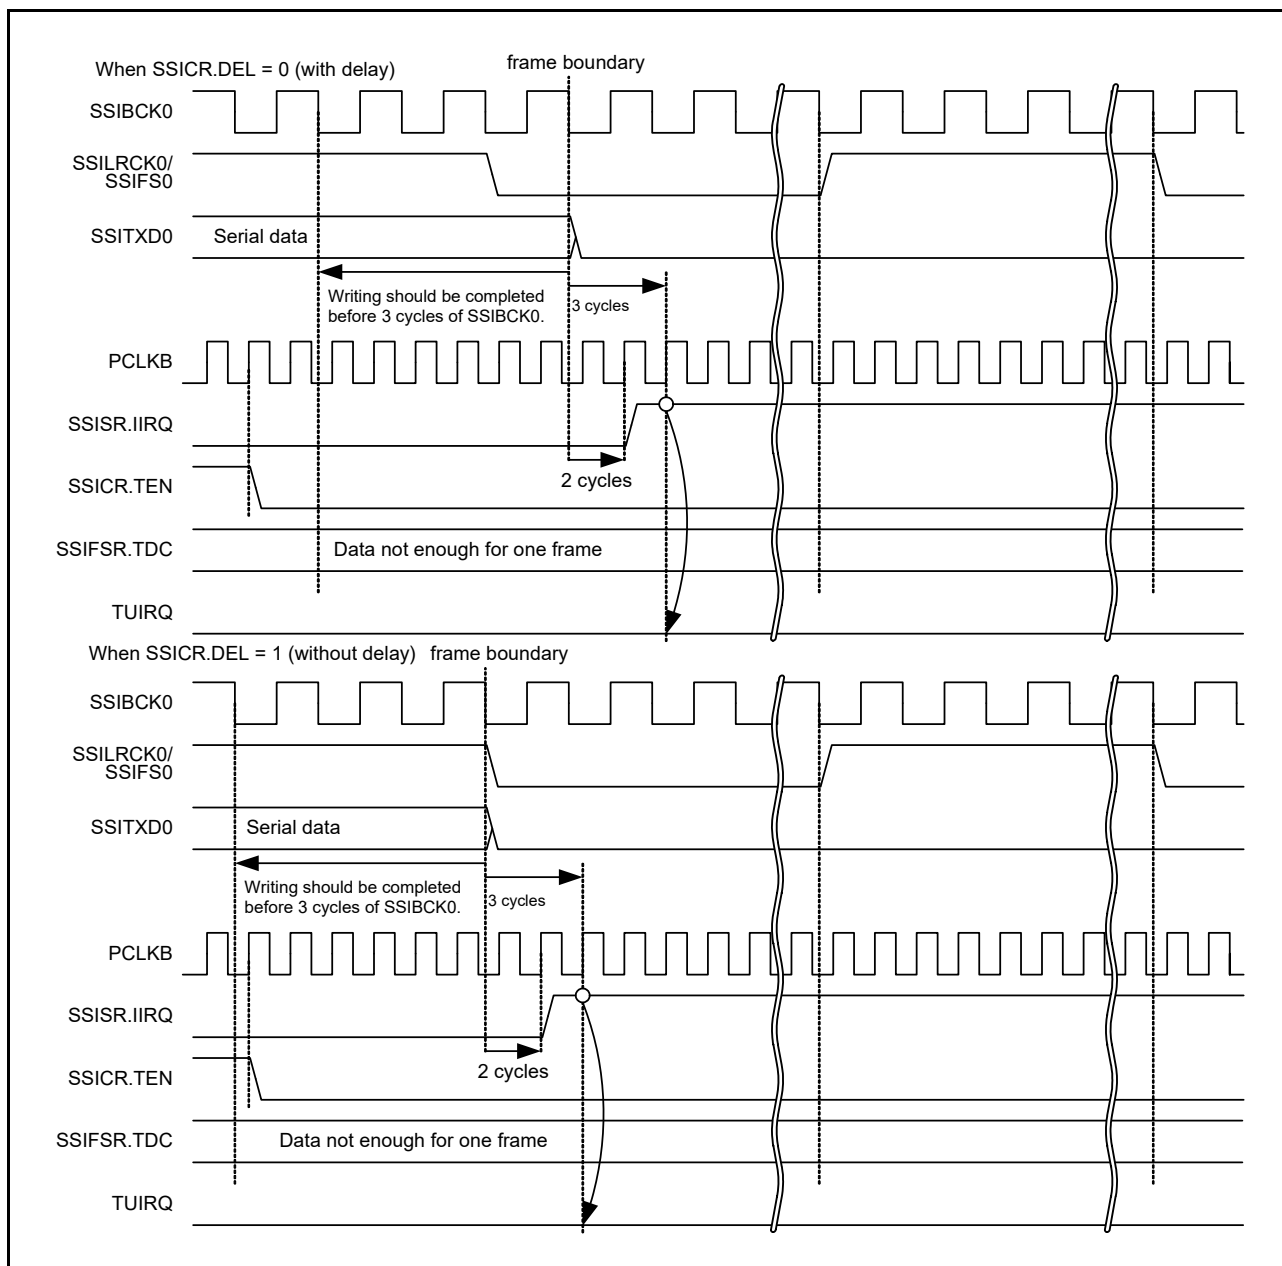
When SSICR.DEL = 0 (with delay)

frame boundary

SSIBCK0

SSILRCK0/ SSIFS0

SSITXD0

Serial data

Writing should be completed before 3 cycles of SSIBCK0.

3 cycles

PCLKB

SSISR.IIRQ

2 cycles

SSICR.TEN

SSIFSR.TDC

Data not enough for one frame

TUIRQ

When SSICR.DEL = 1 (without delay)

frame boundary

SSIBCK0

SSILRCK0/ SSIFS0

SSITXD0

Serial data

Writing should be completed before 3 cycles of SSIBCK0.

3 cycles

PCLKB

SSISR.IIRQ

2 cycles

SSICR.TEN

SSIFSR.TDC

Data not enough for one frame

TUIRQ